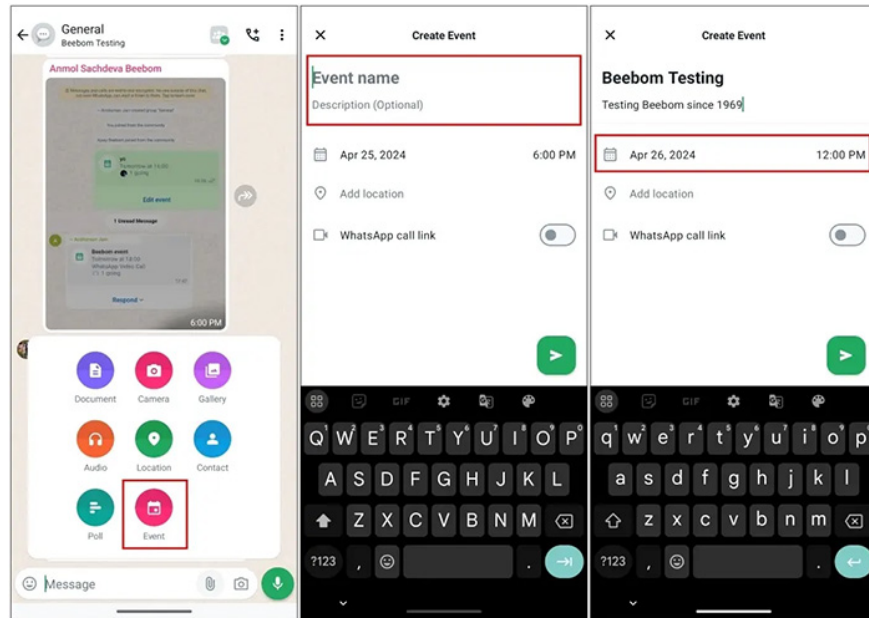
General
Beebom Testing

Anmol Sachdeva Beebom

Edit event

1 Unread Message

Beebom event
Tomorrow at 18:00
WhatsApp Video Call
1 going

Respond

6:00 PM

Document
Camera
Gallery
Audio
Location
Contact
Poll
Event

Message

Create Event

Event name
Description (Optional)

Apr 25, 2024
6:00 PM
Add location
WhatsApp call link

GIF
Q W E R T Y U I O P
A S D F G H J K L
Z X C V B N M
?123 , .

Create Event

Beebom Testing
Testing Beebom since 1969

Apr 26, 2024
12:00 PM
Add location
WhatsApp call link

GIF
q w e r t y u i o p
a s d f g h j k l
z x c v b n m
?123 , .